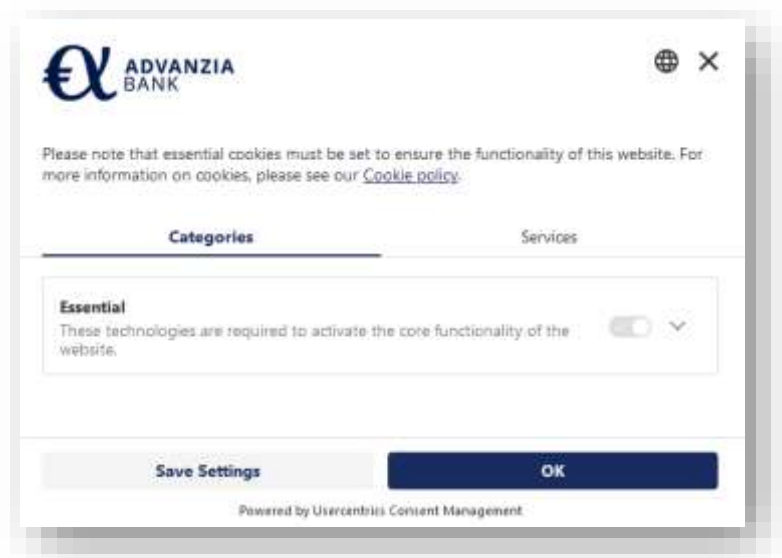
ADVANZIA
BANK

Please note that essential cookies must be set to ensure the functionality of this website. For more information on cookies, please see our Cookie policy.

Categories

Services

Essential
These technologies are required to activate the core functionality of the website.

Save Settings

OK

Powered by Usercentrics Consent Management